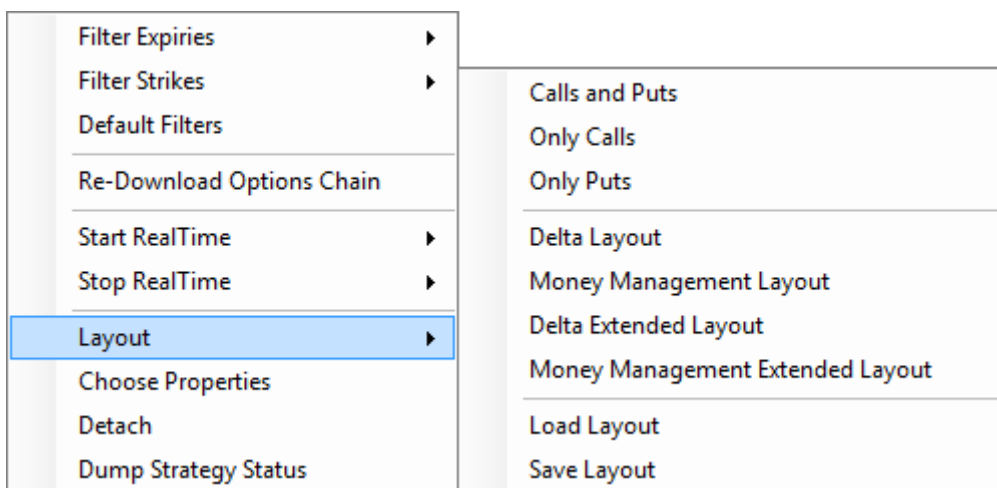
Filter Expiries
Filter Strikes
Default Filters
Re-Download Options Chain
Start RealTime
Stop RealTime
Layout
Choose Properties
Detach
Dump Strategy Status

Calls and Puts
Only Calls
Only Puts
Delta Layout
Money Management Layout
Delta Extended Layout
Money Management Extended Layout
Load Layout
Save Layout